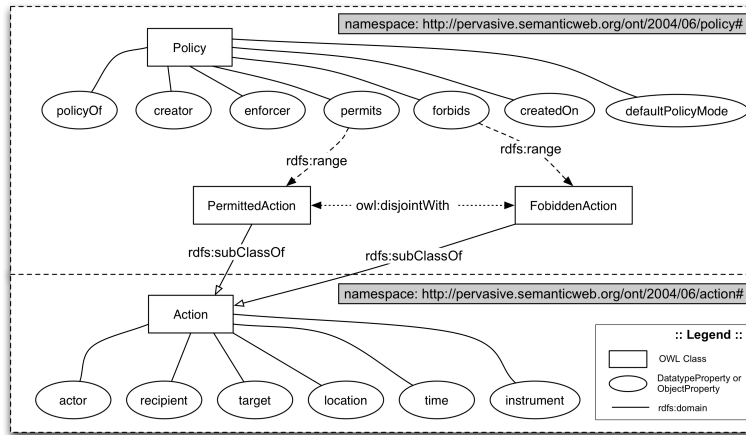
namespace: http://pervasive.semanticweb.org/ont/2004/06/policy#

Policy

policyOf

creator

enforcer

permits

forbids

createdOn

defaultPolicyMode

rdfs:range

rdfs:range

PermittedAction

owl:disjointWith

FobiddenAction

rdfs:subClassOf

rdfs:subClassOf

namespace: http://pervasive.semanticweb.org/ont/2004/06/action#

Action

actor

recipient

target

location

time

instrument

:: Legend ::

OWL Class

DatatypeProperty or ObjectProperty

rdfs:domain